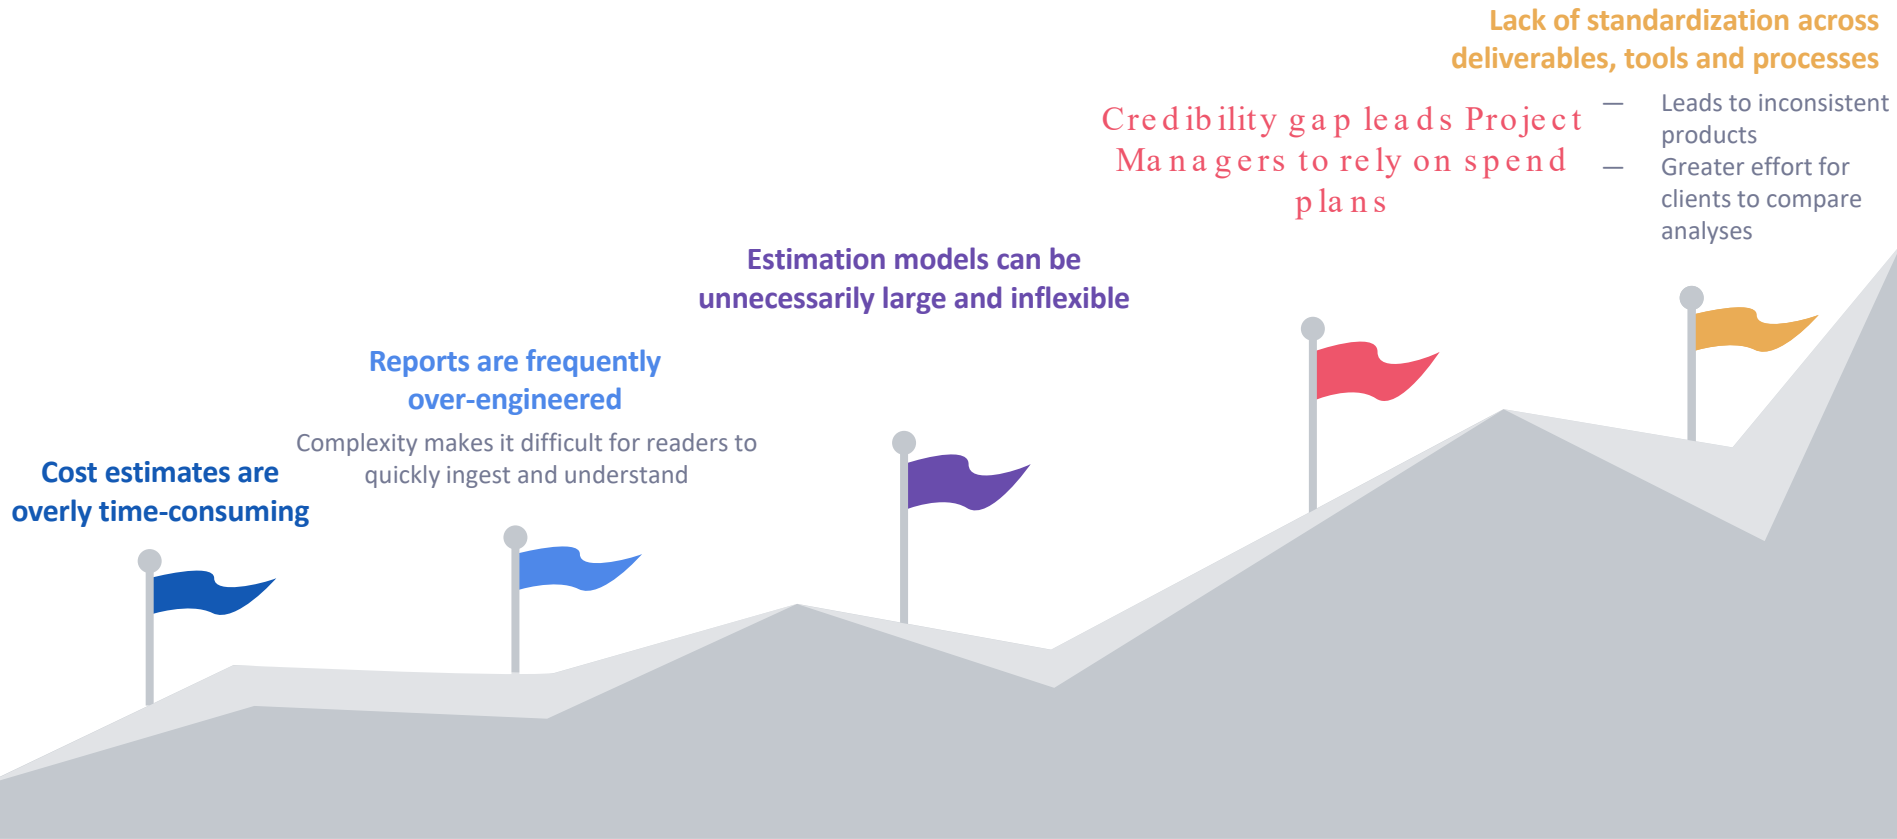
Lack of standardization across deliverables, tools and processes

— Leads to inconsistent products

— Greater effort for clients to compare analyses

Credibility gap leads Project Managers to rely on spend plans

Estimation models can be unnecessarily large and inflexible

Reports are frequently over-engineered

Complexity makes it difficult for readers to quickly ingest and understand

Cost estimates are overly time-consuming